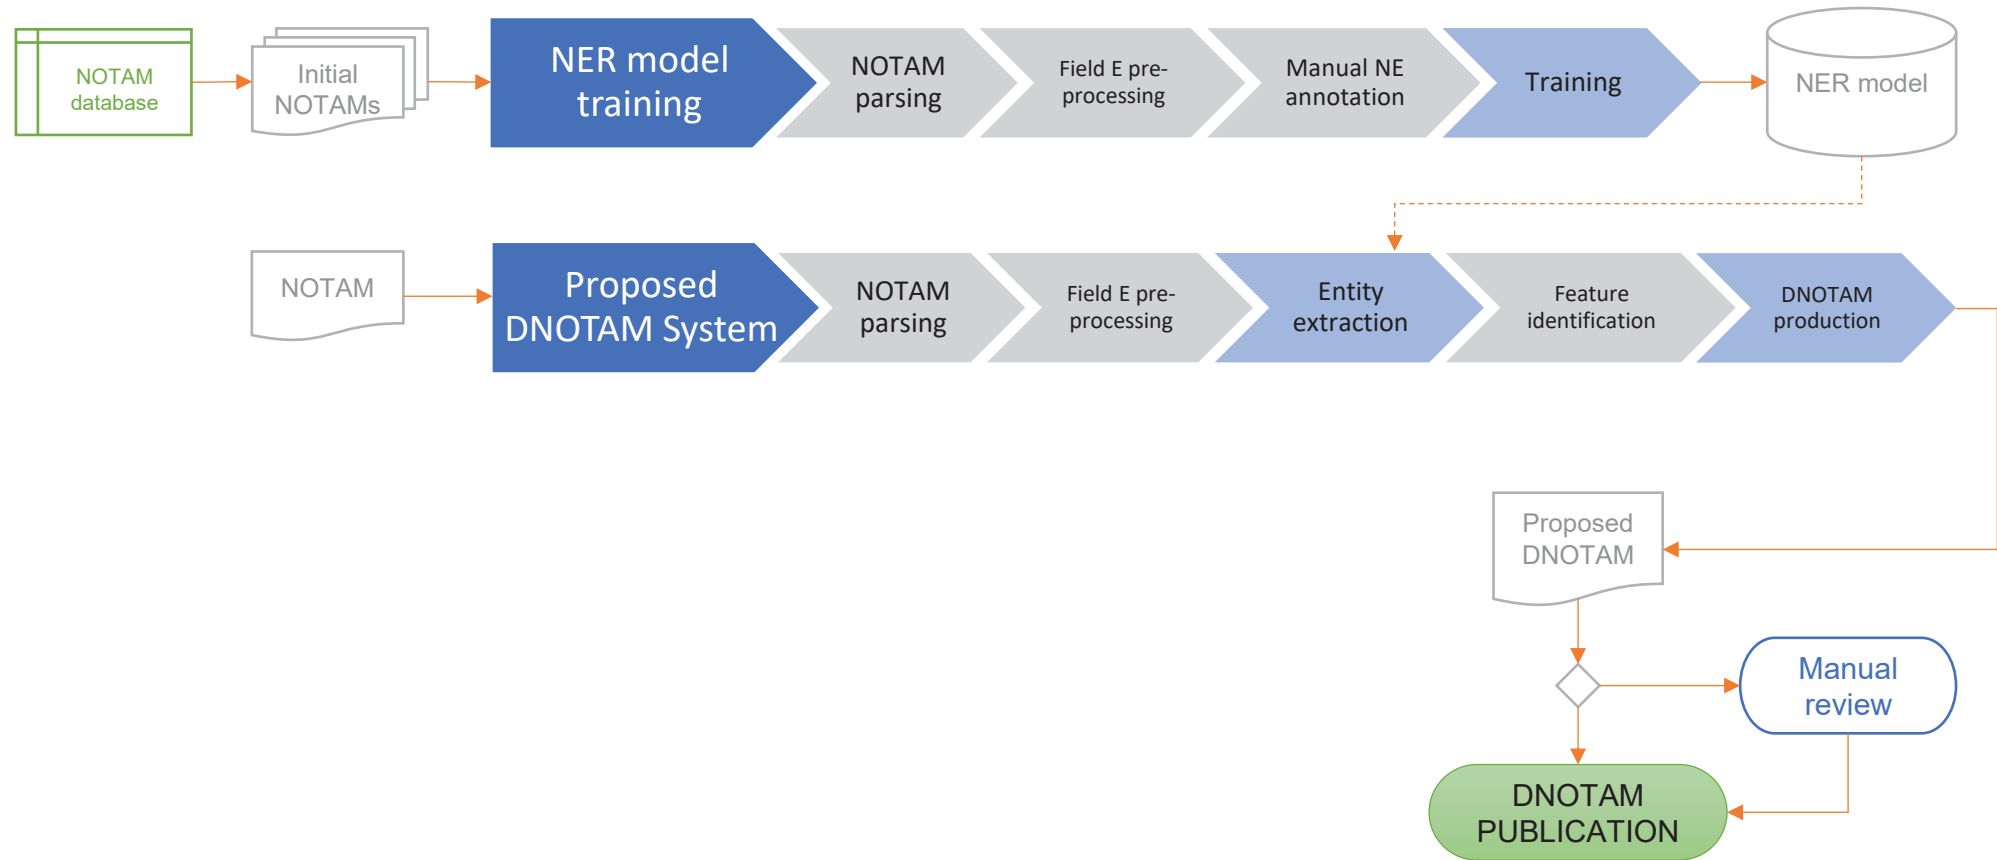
NOTAM database

Initial NOTAMs

NER model training

NOTAM parsing

Field E pre-processing

Manual NE annotation

Training

NER model

NOTAM

Proposed DNOTAM System

NOTAM parsing

Field E pre-processing

Entity extraction

Feature identification

DNOTAM production

Proposed DNOTAM

Manual review

DNOTAM PUBLICATION